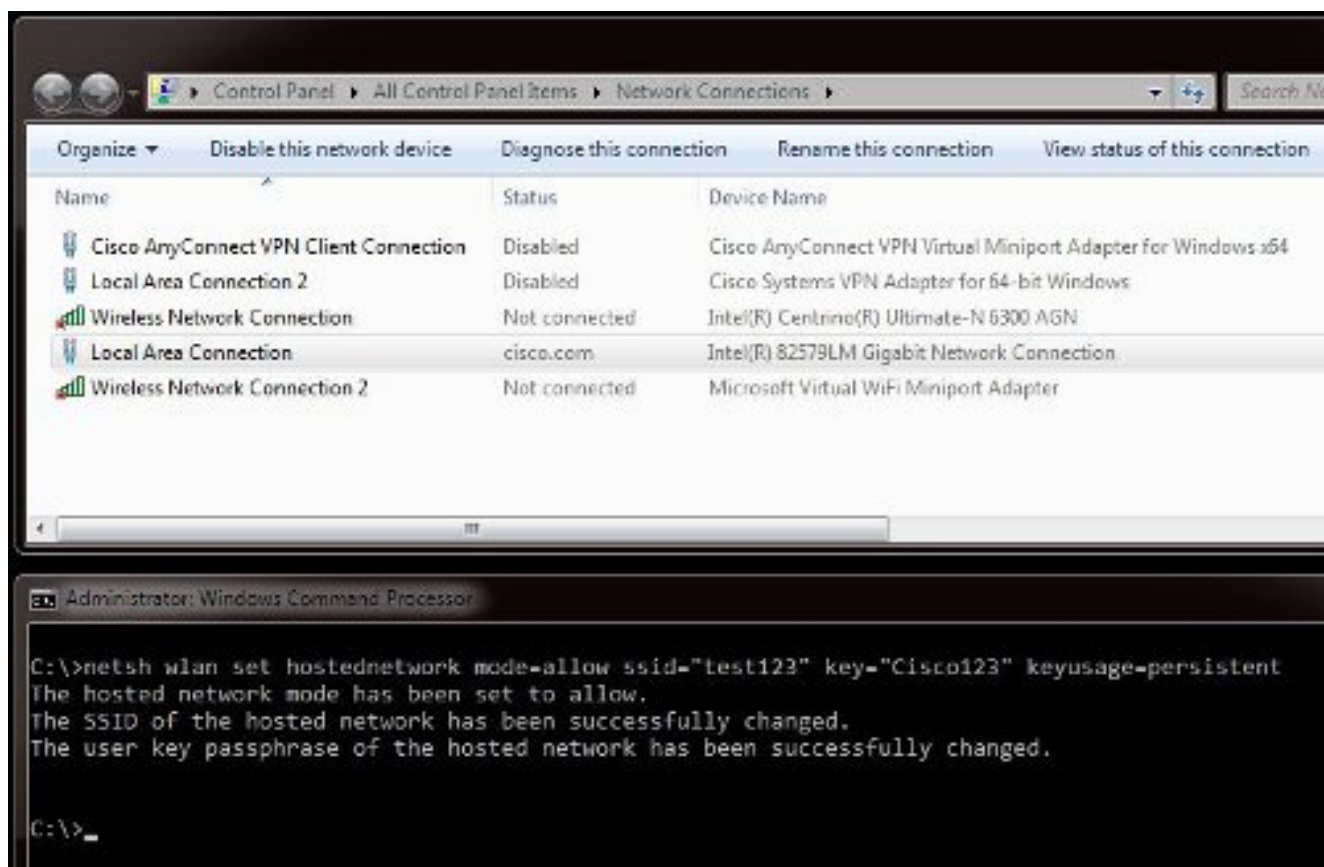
▸ Control Panel ▸ All Control Panel Items ▸ Network Connections ▸

Search N

Organize ▾ Disable this network device Diagnose this connection Rename this connection View status of this connection

| Name | Status | Device Name |
|---|---|---|
| Cisco AnyConnect VPN Client Connection | Disabled | Cisco AnyConnect VPN Virtual Miniport Adapter for Windows x64 |
| Local Area Connection 2 | Disabled | Cisco Systems VPN Adapter for 64-bit Windows |
| Wireless Network Connection | Not connected | Intel(R) Centrino(R) Ultimate-N 6300 AGN |
| Local Area Connection | cisco.com | Intel(R) 82579LM Gigabit Network Connection |
| Wireless Network Connection 2 | Not connected | Microsoft Virtual WiFi Miniport Adapter |

Administrator: Windows Command Processor

C:\>netsh wlan set hostednetwork mode=allow ssid="test123" key="Cisco123" keyusage=persistent
The hosted network mode has been set to allow.
The SSID of the hosted network has been successfully changed.
The user key passphrase of the hosted network has been successfully changed.

C:\>_